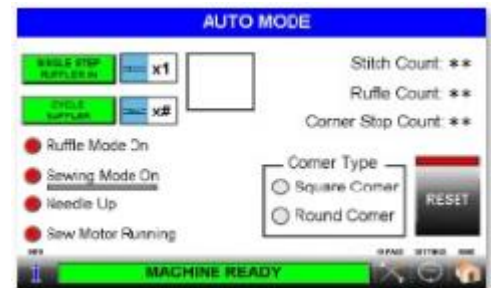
AUTO MODE

SINGLE STEP RUFFLER IN

x1

CYCLE RUFFLER

x#

Stitch Count: **

Ruffle Count: **

Corner Stop Count: **

Ruffle Mode On

Sewing Mode On

Needle Up

Sew Motor Running

Corner Type

Square Corner

Round Corner

RESET

MACHINE READY